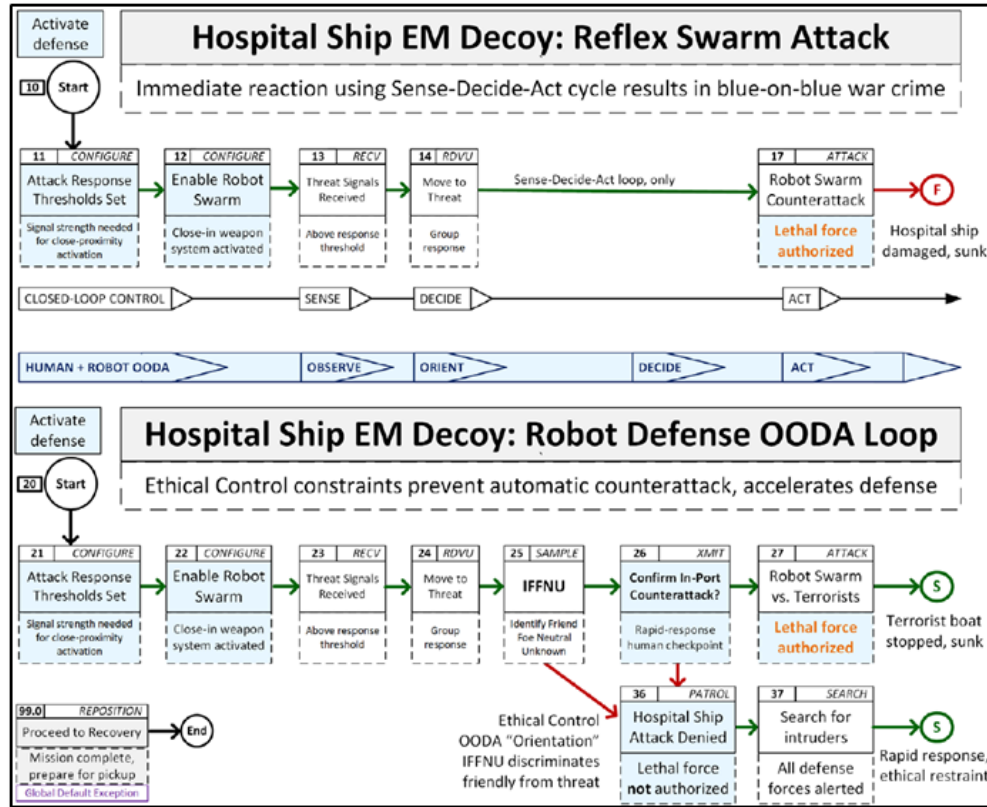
Activate defense

Hospital Ship EM Decoy: Reflex Swarm Attack

Immediate reaction using Sense-Decide-Act cycle results in blue-on-blue war crime

10 Start

11 CONFIGURE
Attack Response Thresholds Set
Signal strength needed for close-proximity activation

12 CONFIGURE
Enable Robot Swarm
Close-in weapon system activated

13 RECV
Threat Signals Received
Above response threshold

14 RDVU
Move to Threat
Group response

Sense-Decide-Act loop, only

17 ATTACK
Robot Swarm Counterattack
Lethal force authorized

F
Hospital ship damaged, sunk

CLOSED-LOOP CONTROL
SENSE
DECIDE
ACT

HUMAN + ROBOT OODA
OBSERVE
ORIENT
DECIDE
ACT

Activate defense

Hospital Ship EM Decoy: Robot Defense OODA Loop

Ethical Control constraints prevent automatic counterattack, accelerates defense

20 Start

21 CONFIGURE
Attack Response Thresholds Set
Signal strength needed for close-proximity activation

22 CONFIGURE
Enable Robot Swarm
Close-in weapon system activated

23 RECV
Threat Signals Received
Above response threshold

24 RDVU
Move to Threat
Group response

25 SAMPLE
IFFNU
Identify Friend Foe Neutral Unknown

26 XMIT
Confirm In-Port Counterattack?
Rapid-response human checkpoint

27 ATTACK
Robot Swarm vs. Terrorists
Lethal force authorized

S
Terrorist boat stopped, sunk

99.0 REPOSITION
Proceed to Recovery
Mission complete, prepare for pickup
Global Default Exception

End

Ethical Control OODA "Orientation" IFFNU discriminates friendly from threat

36 PATROL
Hospital Ship Attack Denied
Lethal force not authorized

37 SEARCH
Search for intruders
All defense forces alerted

S
Rapid response, ethical restraint